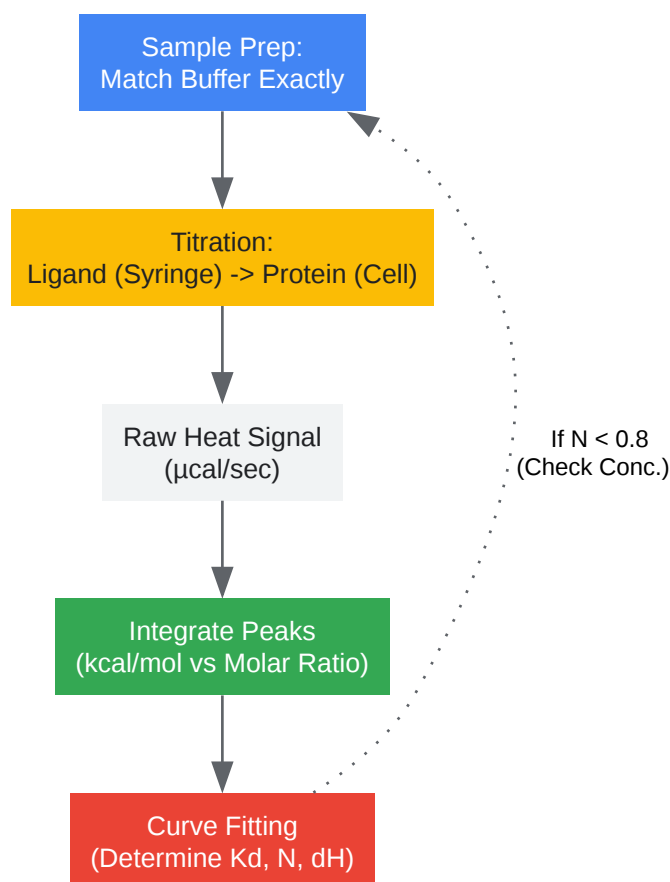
Sample Prep:
Match Buffer Exactly

Titration:
Ligand (Syringe) -> Protein (Cell)

Raw Heat Signal
(µcal/sec)

Integrate Peaks
(kcal/mol vs Molar Ratio)

Curve Fitting
(Determine Kd, N, dH)

If N < 0.8
(Check Conc.)